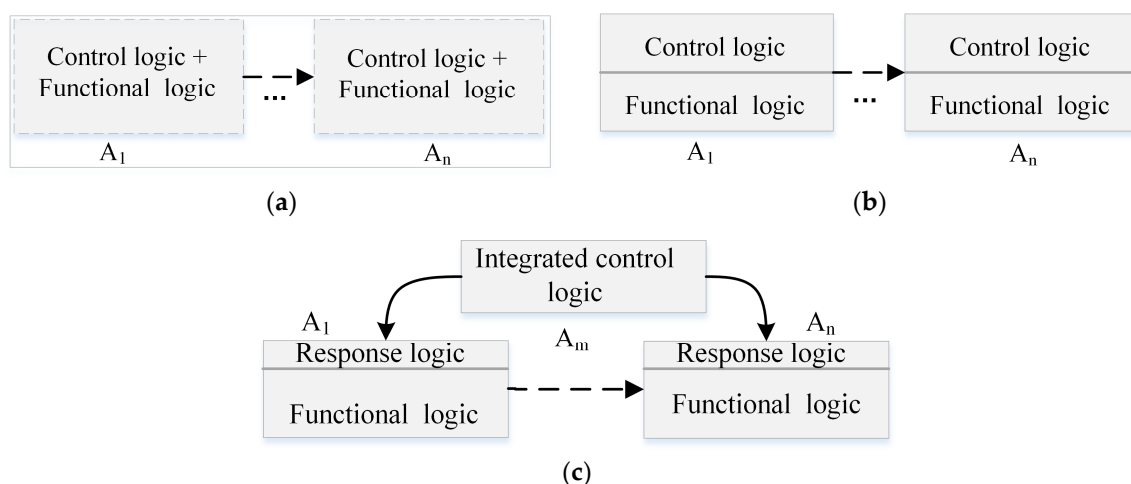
Control logic + Functional logic

...

Control logic + Functional logic

$A_1$

$A_n$

(a)

Control logic

Functional logic

...

Control logic

Functional logic

$A_1$

$A_n$

(b)

Integrated control logic

$A_1$

$A_m$

$A_n$

Response logic

Functional logic

Response logic

Functional logic

(c)